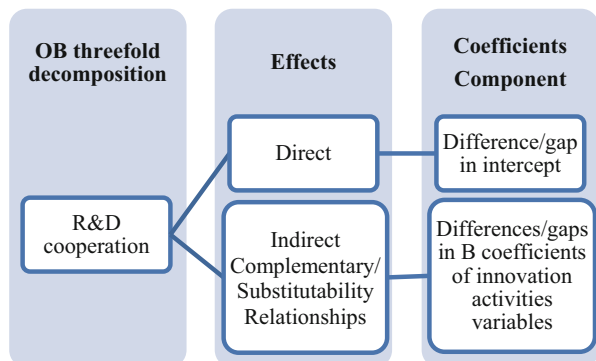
OB threefold decomposition

Effects

Coefficients Component

R&D cooperation

Direct

Indirect Complementary/ Substitutability Relationships

Difference/gap in intercept

Differences/gaps in B coefficients of innovation activities variables